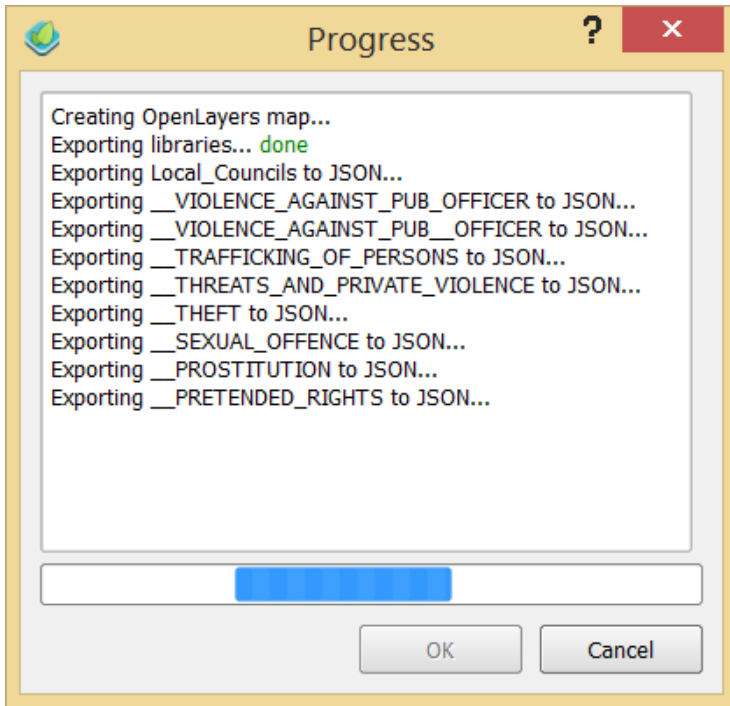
Progress

?

Creating OpenLayers map...
Exporting libraries... done
Exporting Local_Councils to JSON...
Exporting __VIOLENCE_AGAINST_PUB_OFFICER to JSON...
Exporting __VIOLENCE_AGAINST_PUB__OFFICER to JSON...
Exporting __TRAFFICKING_OF_PERSONS to JSON...
Exporting __THREATS_AND_PRIVATE_VIOLENCE to JSON...
Exporting __THEFT to JSON...
Exporting __SEXUAL_OFFENCE to JSON...
Exporting __PROSTITUTION to JSON...
Exporting __PRETENDED_RIGHTS to JSON...

OK
Cancel